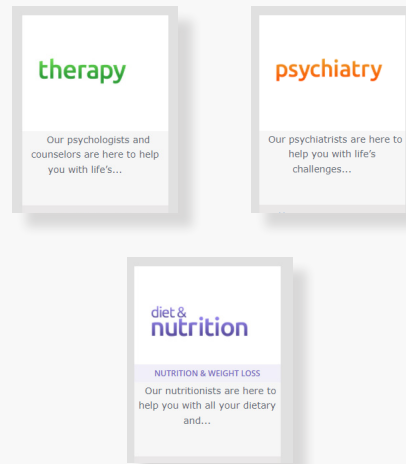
therapy

Our psychologists and counselors are here to help you with life's...

psychiatry

Our psychiatrists are here to help you with life's challenges...

diet & nutrition

NUTRITION & WEIGHT LOSS

Our nutritionists are here to help you with all your dietary and...